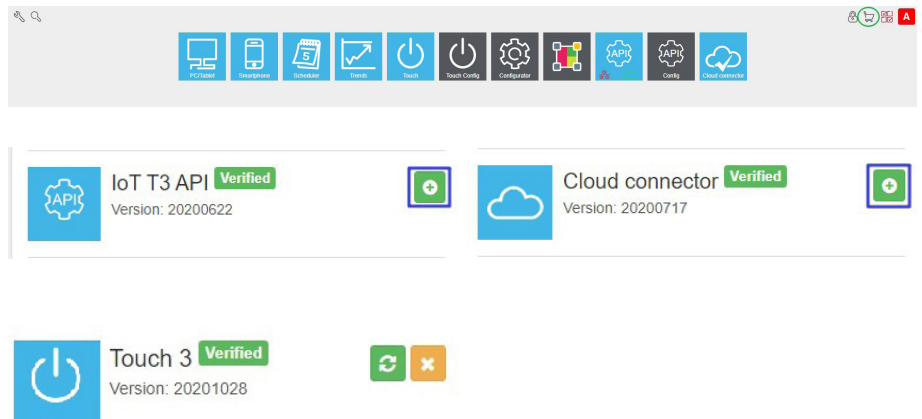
A

PC/Tablet Smartphone Scheduler Trends Touch Touch Config Configurator API Config Cloud connector

IoT T3 API Verified
Version: 20200622

Cloud connector Verified
Version: 20200717

Touch 3 Verified
Version: 20201028